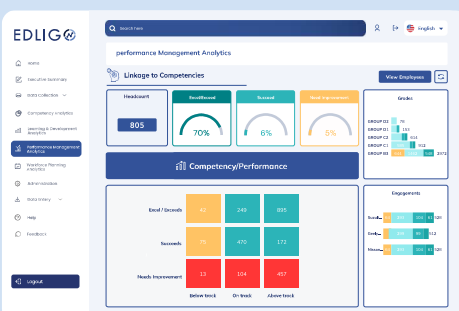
EDLIGO

Home
Executive Summary
Data Collection
Competency Analytics
Learning & Development Analytics
Performance Management Analytics
Workforce Planning Analytics
Administration
Data Entry
Help
Feedback

Logout

Search here

English

performance Management Analytics

Linkage to Competencies

View Employees

Headcount
805

Excel/Exceed
70%

Succeed
6%

Need Improvement
6%

Grades
GROUP D2 75
GROUP D1 153
GROUP C2 404
GROUP C1 532
GROUP B2 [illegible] 2972

Competency/Performance

| | Below track | On track | Above track |
|---|---|---|---|
| Excel / Exceeds | 42 | 249 | 805 |
| Succeeds | 75 | 470 | 172 |
| Needs Improvement | 13 | 104 | 457 |

Engagements
Excellent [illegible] 120
Satisfy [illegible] 512
Mixed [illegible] 120